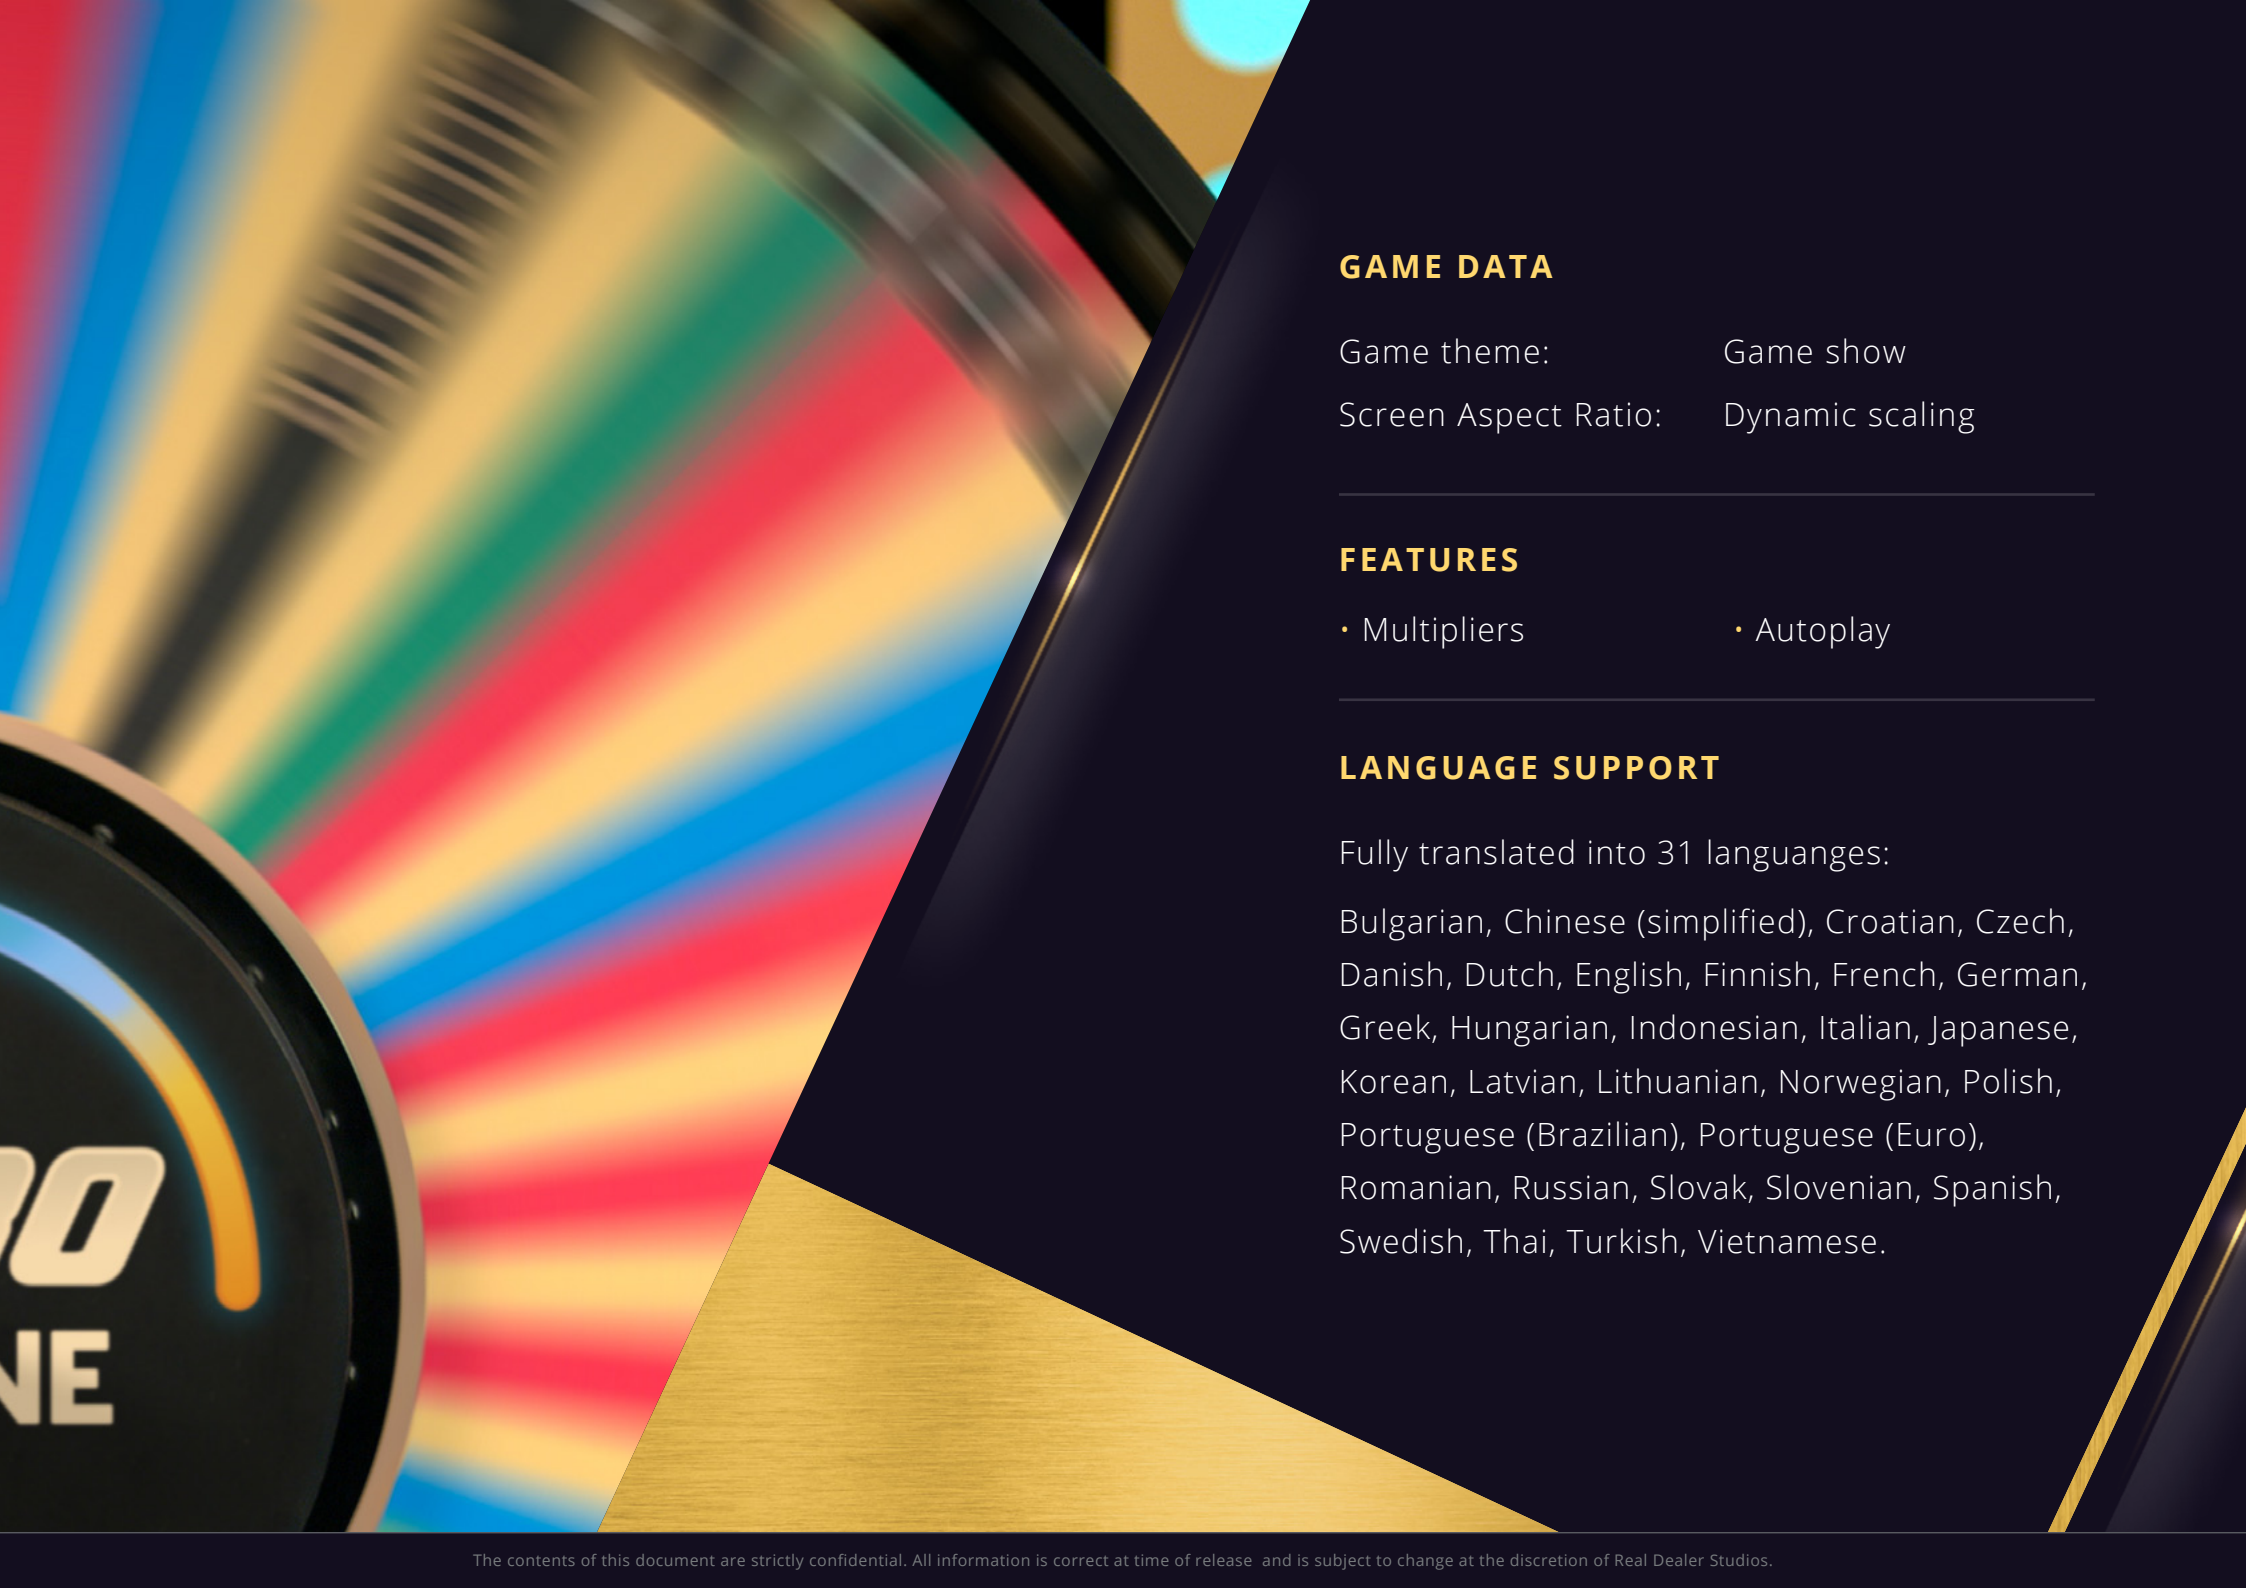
0
NE

GAME DATA

| | |
|---|---|
| Game theme: | Game show |
| Screen Aspect Ratio: | Dynamic scaling |

FEATURES

• Multipliers
• Autoplay

LANGUAGE SUPPORT

Fully translated into 31 languanges:

Bulgarian, Chinese (simplified), Croatian, Czech, Danish, Dutch, English, Finnish, French, German, Greek, Hungarian, Indonesian, Italian, Japanese, Korean, Latvian, Lithuanian, Norwegian, Polish, Portuguese (Brazilian), Portuguese (Euro), Romanian, Russian, Slovak, Slovenian, Spanish, Swedish, Thai, Turkish, Vietnamese.

The contents of this document are strictly confidential. All information is correct at time of release and is subject to change at the discretion of Real Dealer Studios.